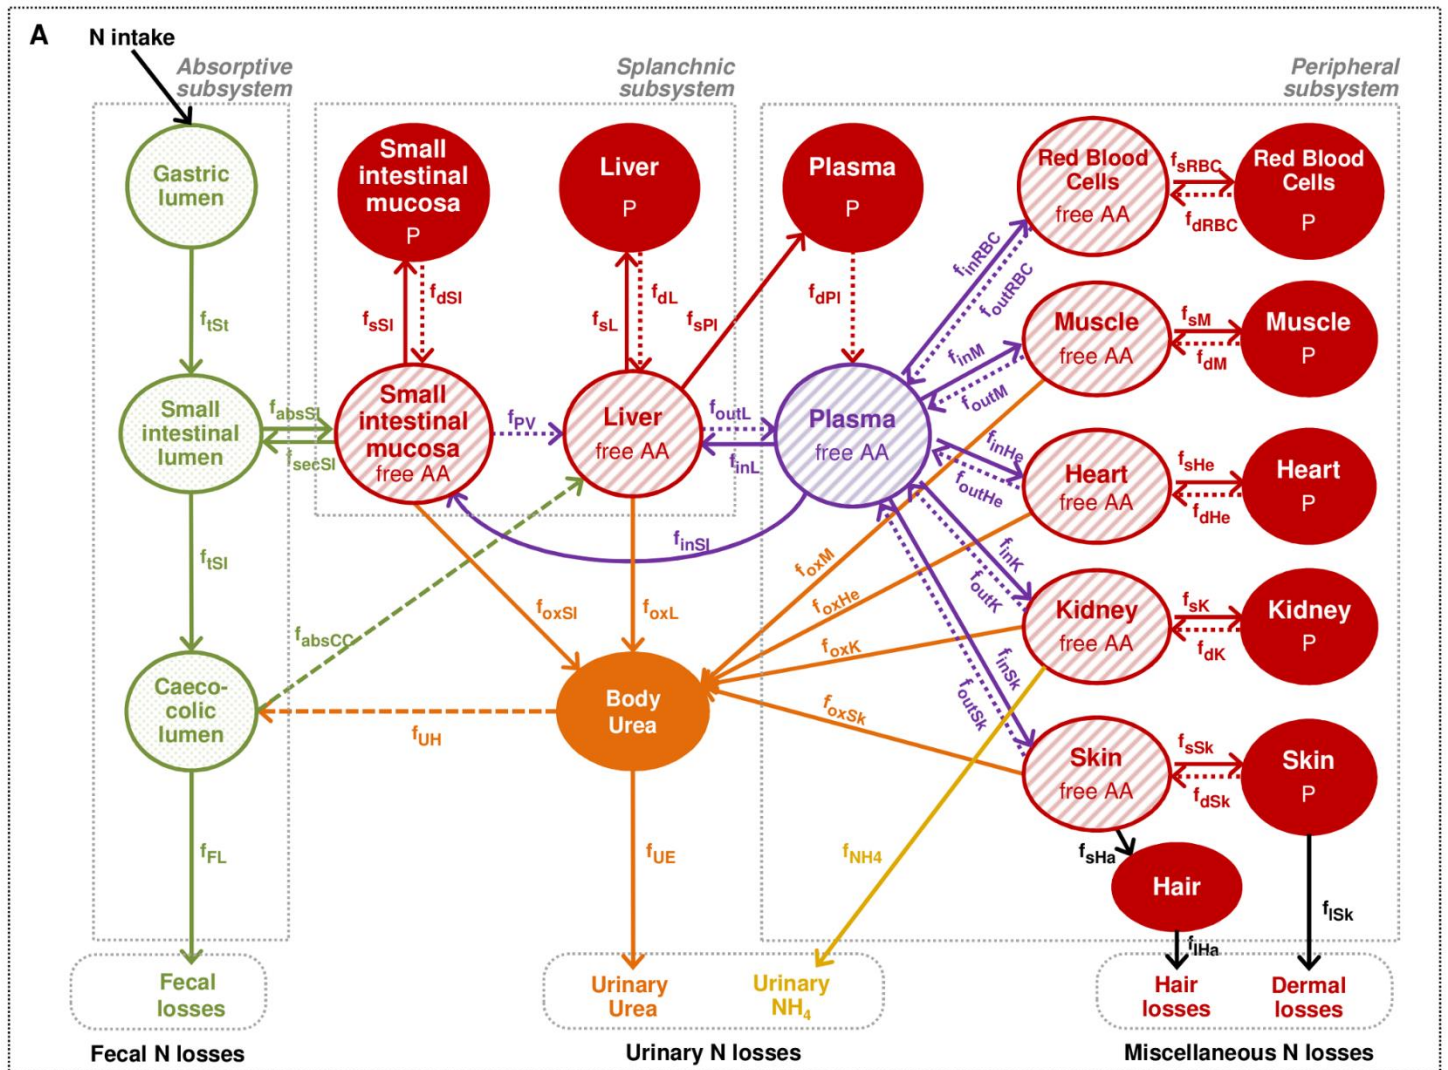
A

N intake

Absorptive subsystem

Splanchnic subsystem

Peripheral subsystem

Gastric lumen

$f_{tSt}$

Small intestinal lumen

$f_{absSI}$

$f_{secSI}$

$f_{tSI}$

Caeco-colic lumen

$f_{FL}$

Fecal losses

Small intestinal mucosa P

$f_{sSI}$

$f_{dSI}$

Small intestinal mucosa free AA

$f_{PV}$

Liver P

$f_{sL}$

$f_{dL}$

$f_{sPl}$

Liver free AA

$f_{outL}$

$f_{inL}$

Plasma P

$f_{dPl}$

Plasma free AA

$f_{inSI}$

$f_{absCC}$

$f_{oxSI}$

$f_{oxL}$

Body Urea

$f_{UH}$

$f_{UE}$

Urinary Urea

Urinary $NH_4$

$f_{NH4}$

Red Blood Cells free AA

$f_{sRBC}$

$f_{dRBC}$

Red Blood Cells P

$f_{inRBC}$

$f_{outRBC}$

Muscle free AA

$f_{sM}$

$f_{dM}$

Muscle P

$f_{inM}$

$f_{outM}$

Heart free AA

$f_{sHe}$

$f_{dHe}$

Heart P

$f_{inHe}$

$f_{outHe}$

Kidney free AA

$f_{sK}$

$f_{dK}$

Kidney P

$f_{inK}$

$f_{outK}$

Skin free AA

$f_{sSk}$

$f_{dSk}$

Skin P

$f_{inSk}$

$f_{outSk}$

$f_{oxM}$

$f_{oxHe}$

$f_{oxK}$

$f_{oxSk}$

$f_{sHa}$

Hair

$f_{lHa}$

$f_{lSk}$

Hair losses

Dermal losses

Fecal N losses

Urinary N losses

Miscellaneous N losses